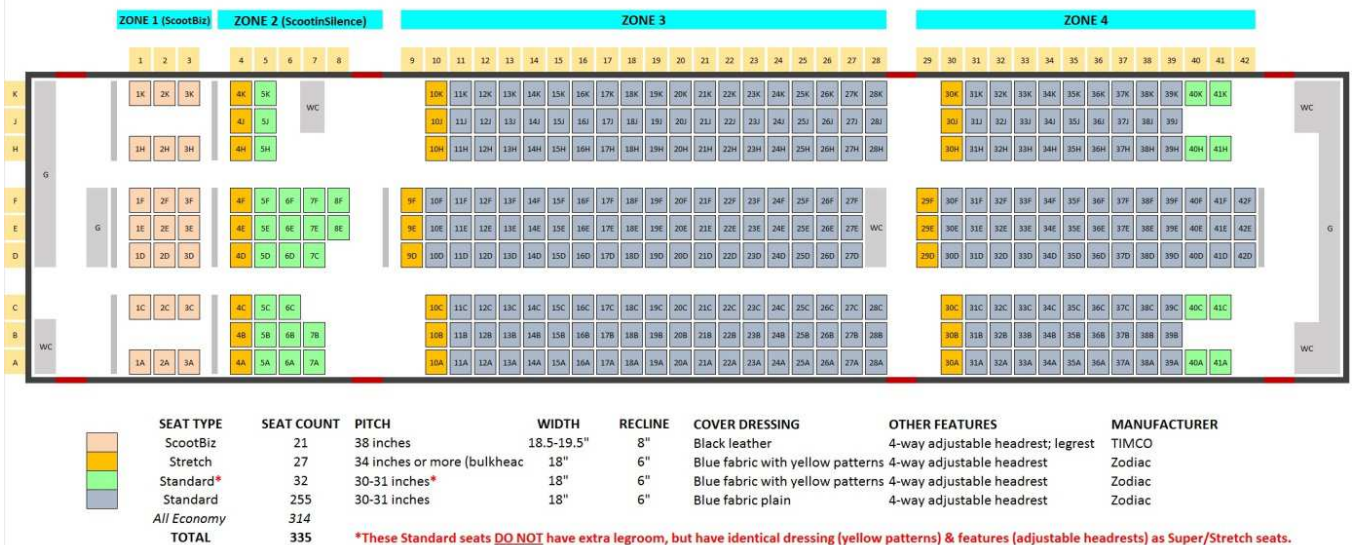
ZONE 1 (ScootBiz) ZONE 2 (ScootinSilence) ZONE 3 ZONE 4

1 2 3 4 5 6 7 8 9 10 11 12 13 14 15 16 17 18 19 20 21 22 23 24 25 26 27 28 29 30 31 32 33 34 35 36 37 38 39 40 41 42

K 1K 2K 3K 4K 5K WC 10K 11K 12K 13K 14K 15K 16K 17K 18K 19K 20K 21K 22K 23K 24K 25K 26K 27K 28K 30K 31K 32K 33K 34K 35K 36K 37K 38K 39K 40K 41K WC

J 4J 5J 10J 11J 12J 13J 14J 15J 16J 17J 18J 19J 20J 21J 22J 23J 24J 25J 26J 27J 28J 30J 31J 32J 33J 34J 35J 36J 37J 38J 39J

H 1H 2H 3H 4H 5H 10H 11H 12H 13H 14H 15H 16H 17H 18H 19H 20H 21H 22H 23H 24H 25H 26H 27H 28H 30H 31H 32H 33H 34H 35H 36H 37H 38H 39H 40H 41H

G

F 1F 2F 3F 4F 5F 6F 7F 8F 9F 10F 11F 12F 13F 14F 15F 16F 17F 18F 19F 20F 21F 22F 23F 24F 25F 26F 27F 29F 30F 31F 32F 33F 34F 35F 36F 37F 38F 39F 40F 41F 42F

E G 1E 2E 3E 4E 5E 6E 7E 8E 9E 10E 11E 12E 13E 14E 15E 16E 17E 18E 19E 20E 21E 22E 23E 24E 25E 26E 27E WC 29E 30E 31E 32E 33E 34E 35E 36E 37E 38E 39E 40E 41E 42E G

D 1D 2D 3D 4D 5D 6D 7C 9D 10D 11D 12D 13D 14D 15D 16D 17D 18D 19D 20D 21D 22D 23D 24D 25D 26D 27D 29D 30D 31D 32D 33D 34D 35D 36D 37D 38D 39D 40D 41D 42D

C 1C 2C 3C 4C 5C 6C 10C 11C 12C 13C 14C 15C 16C 17C 18C 19C 20C 21C 22C 23C 24C 25C 26C 27C 28C 30C 31C 32C 33C 34C 35C 36C 37C 38C 39C 40C 41C

B 4B 5B 6B 7B 10B 11B 12B 13B 14B 15B 16B 17B 18B 19B 20B 21B 22B 23B 24B 25B 26B 27B 28B 30B 31B 32B 33B 34B 35B 36B 37B 38B 39B

A WC 1A 2A 3A 4A 5A 6A 7A 10A 11A 12A 13A 14A 15A 16A 17A 18A 19A 20A 21A 22A 23A 24A 25A 26A 27A 28A 30A 31A 32A 33A 34A 35A 36A 37A 38A 39A 40A 41A WC

| SEAT TYPE | SEAT COUNT | PITCH | WIDTH | RECLINE | COVER DRESSING | OTHER FEATURES | MANUFACTURER |
|---|---|---|---|---|---|---|---|
| ScootBiz | 21 | 38 inches | 18.5-19.5" | 8" | Black leather | 4-way adjustable headrest; legrest | TIMCO |
| Stretch | 27 | 34 inches or more (bulkheac | 18" | 6" | Blue fabric with yellow patterns | 4-way adjustable headrest | Zodiac |
| Standard* | 32 | 30-31 inches* | 18" | 6" | Blue fabric with yellow patterns | 4-way adjustable headrest | Zodiac |
| Standard | 255 | 30-31 inches | 18" | 6" | Blue fabric plain | 4-way adjustable headrest | Zodiac |
| All Economy | 314 | | | | | | |
| TOTAL | 335 | | | | | | |

*These Standard seats DO NOT have extra legroom, but have identical dressing (yellow patterns) & features (adjustable headrests) as Super/Stretch seats.